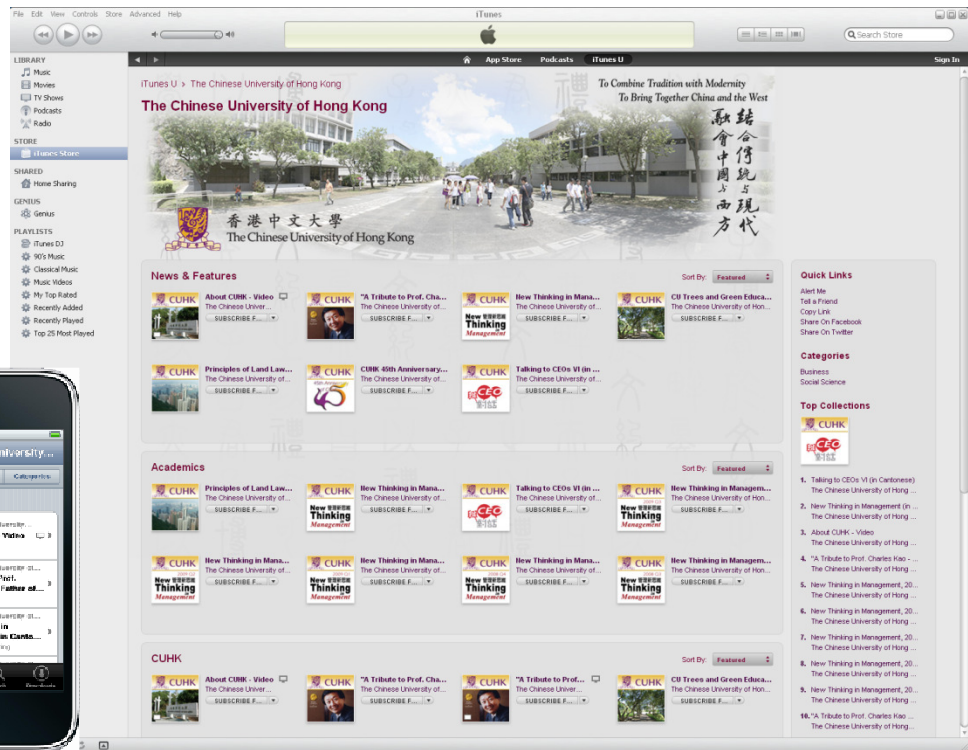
File Edit View Controls Store Advanced Help

iTunes

Search Store

App Store Podcasts iTunes U Sign In

LIBRARY
Music
Movies
TV Shows
Podcasts
Radio

STORE
iTunes Store

SHARED
Home Sharing

GENIUS
Genius

PLAYLISTS
iTunes DJ
90's Music
Classical Music
Music Videos
My Top Rated
Recently Added
Recently Played
Top 25 Most Played

iTunes U › The Chinese University of Hong Kong

The Chinese University of Hong Kong

To Combine Tradition with Modernity
To Bring Together China and the West

結合傳統與現代 融會中國與西方

香港中文大學
The Chinese University of Hong Kong

News & Features

Sort By: Featured

CUHK About CUHK - Video The Chinese Univer... SUBSCRIBE F...
CUHK "A Tribute to Prof. Cha... The Chinese University of... SUBSCRIBE F...
CUHK New Thinking in Mana... The Chinese University of... SUBSCRIBE F...
CUHK CU Trees and Green Educa... The Chinese University of Hon... SUBSCRIBE F...
CUHK Principles of Land Law... The Chinese University of... SUBSCRIBE F...
CUHK CUHK 45th Anniversary... The Chinese University of... SUBSCRIBE F...
CUHK Talking to CEOs VI (in ... The Chinese University of... SUBSCRIBE F...

Quick Links
Alert Me
Tell a Friend
Copy Link
Share On Facebook
Share On Twitter

Categories
Business
Social Science

Top Collections

Academics

Sort By: Featured

CUHK Principles of Land Law... The Chinese University of... SUBSCRIBE F...
CUHK New Thinking in Mana... The Chinese University of... SUBSCRIBE F...
CUHK Talking to CEOs VI (in ... The Chinese University of... SUBSCRIBE F...
CUHK New Thinking in Managem... The Chinese University of Hon... SUBSCRIBE F...
CUHK New Thinking in Mana... The Chinese University of... SUBSCRIBE F...
CUHK New Thinking in Mana... The Chinese University of... SUBSCRIBE F...
CUHK New Thinking in Mana... The Chinese University of... SUBSCRIBE F...
CUHK New Thinking in Managem... The Chinese University of Hon... SUBSCRIBE F...

1. Talking to CEOs VI (in Cantonese) The Chinese University of Hong ...
2. New Thinking in Management (in ... The Chinese University of Hong ...
3. About CUHK - Video The Chinese University of Hong ...
4. "A Tribute to Prof. Charles Kao - ... The Chinese University of Hong ...
5. New Thinking in Management, 20... The Chinese University of Hong ...
6. New Thinking in Management, 20... The Chinese University of Hong ...
7. New Thinking in Management, 20... The Chinese University of Hong ...
8. New Thinking in Management, 20... The Chinese University of Hong ...
9. New Thinking in Management, 20... The Chinese University of Hong ...
10. "A Tribute to Prof. Charles Kao ... The Chinese University of Hong ...

CUHK

Sort By: Featured

CUHK About CUHK - Video The Chinese Univer... SUBSCRIBE F...
CUHK "A Tribute to Prof. Cha... The Chinese University of... SUBSCRIBE F...
CUHK "A Tribute to Prof... The Chinese Univer... SUBSCRIBE F...
CUHK CU Trees and Green Educa... The Chinese University of Hon... SUBSCRIBE F...

University ...
Categories
Video
Prof.
Father of...
in
Downloads